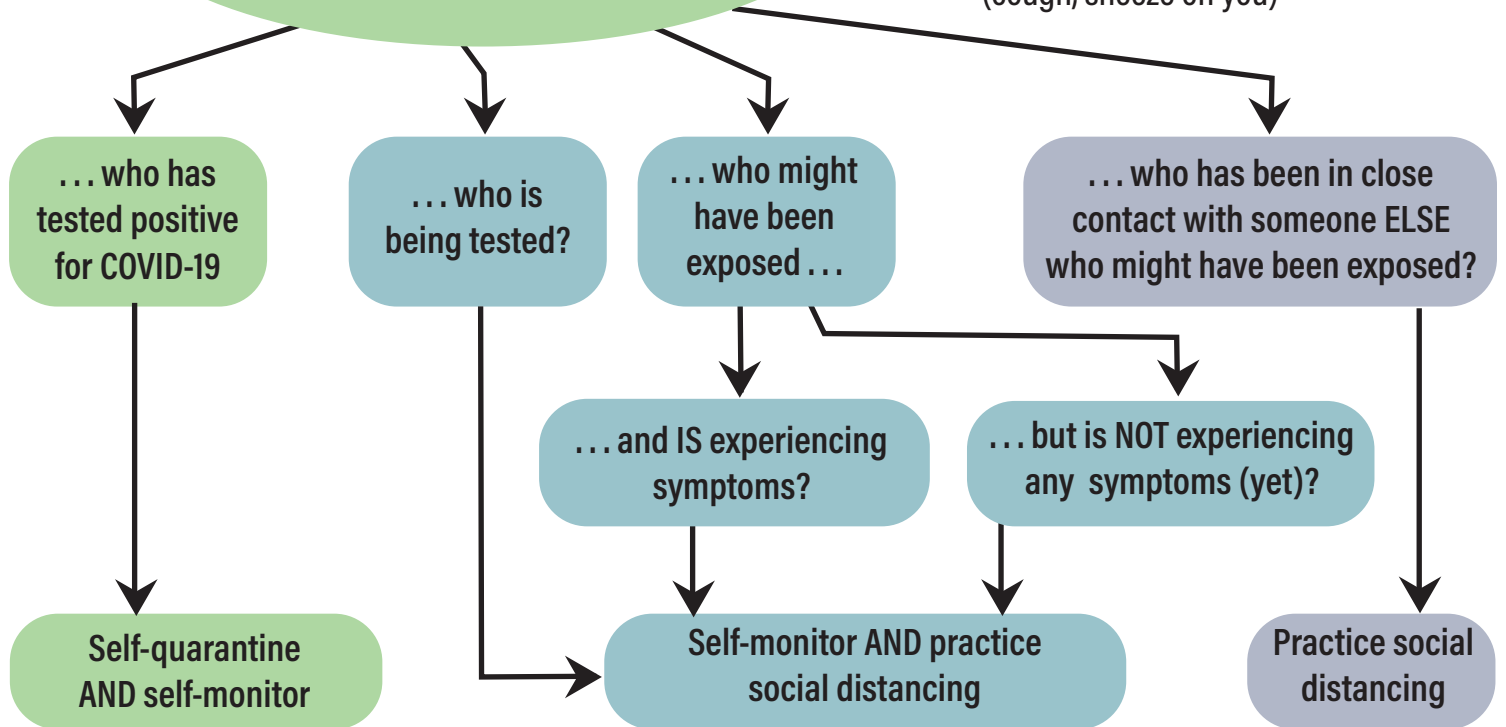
(cough, sneeze on you)

. . . who has tested positive for COVID-19

. . . who is being tested?

. . . who might have been exposed . . .

. . . who has been in close contact with someone ELSE who might have been exposed?

. . . and IS experiencing symptoms?

. . . but is NOT experiencing any symptoms (yet)?

Self-quarantine AND self-monitor

Self-monitor AND practice social distancing

Practice social distancing